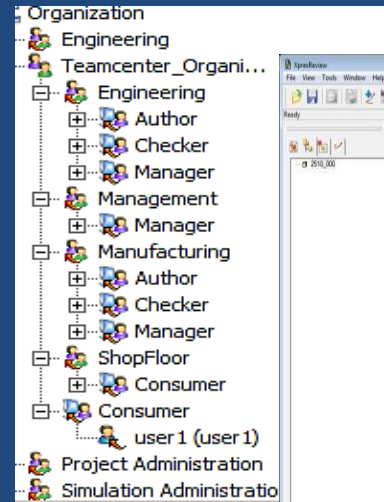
Organization
Engineering
Teamcenter_Organi...
Engineering
Author
Checker
Manager
Management
Manager
Manufacturing
Author
Checker
Manager
ShopFloor
Consumer
Consumer
user1 (user1)
Project Administration
Simulation Administratio

XpressReview
File View Tools Window Help
Ready
2510_000